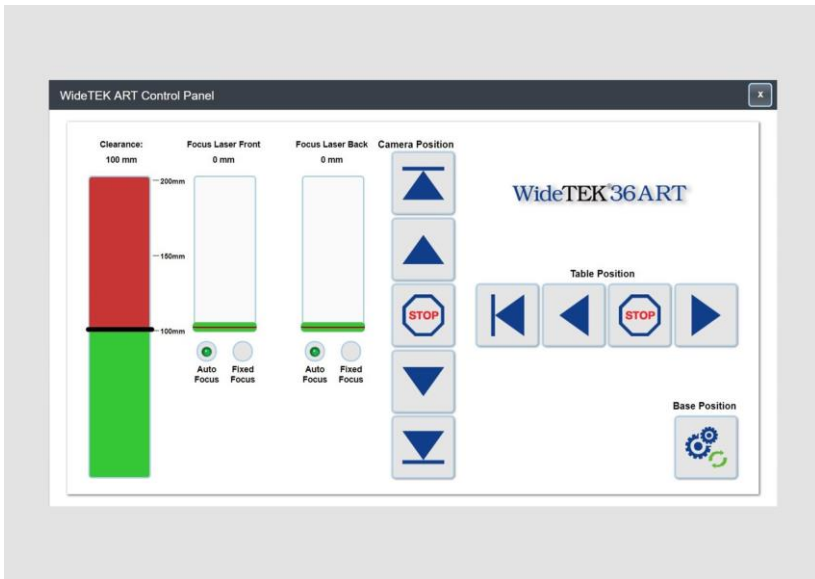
WideTEK ART Control Panel

x

Clearance:
100 mm

200mm
150mm
100mm

Focus Laser Front
0 mm

Auto Focus
Fixed Focus

Focus Laser Back
0 mm

Auto Focus
Fixed Focus

Camera Position

STOP

WideTEK 36ART

Table Position

STOP

Base Position